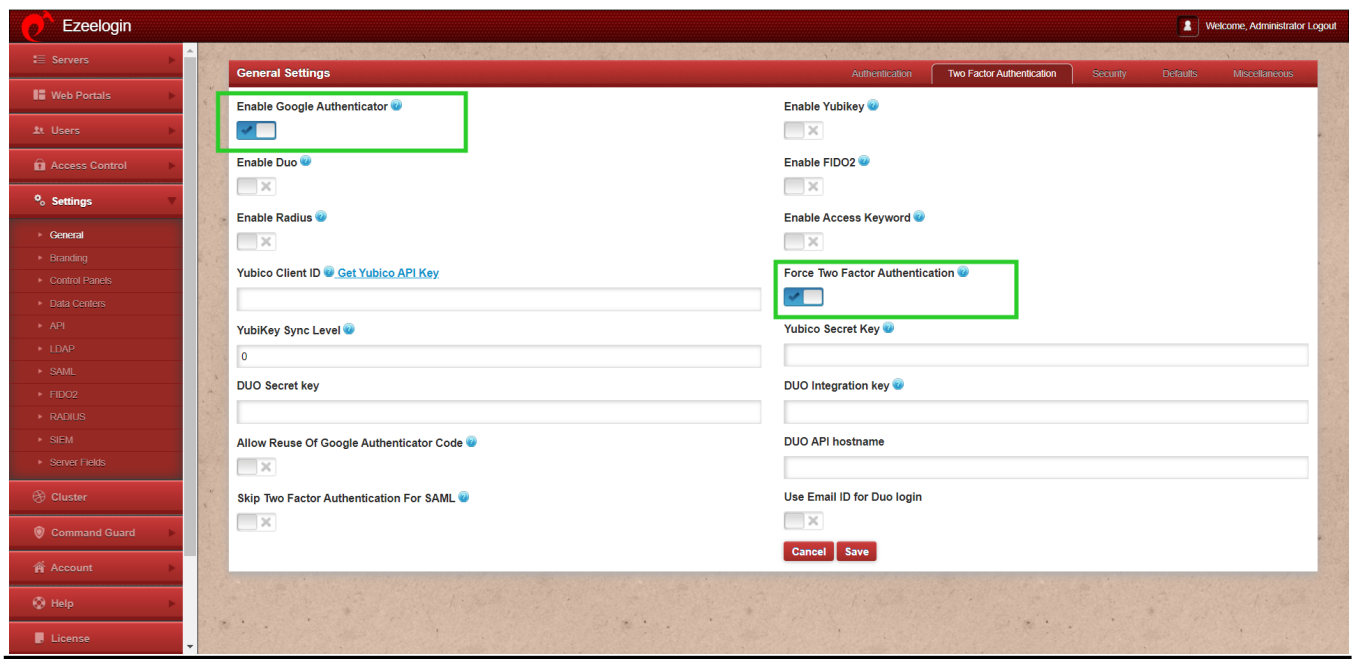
Ezeelogin

Welcome, Administrator Logout

Servers
Web Portals
Users
Access Control
Settings
General
Branding
Control Panels
Data Centers
API
LDAP
SAML
FIDO2
RADIUS
SIEM
Server Fields
Cluster
Command Guard
Account
Help
License

General Settings

Authentication | Two Factor Authentication | Security | Defaults | Miscellaneous

Enable Google Authenticator

Enable Yubikey

Enable Duo

Enable FIDO2

Enable Radius

Enable Access Keyword

Yubico Client ID Get Yubico API Key

Force Two Factor Authentication

YubiKey Sync Level

0

Yubico Secret Key

DUO Secret key

DUO Integration key

Allow Reuse Of Google Authenticator Code

DUO API hostname

Skip Two Factor Authentication For SAML

Use Email ID for Duo login

Cancel Save